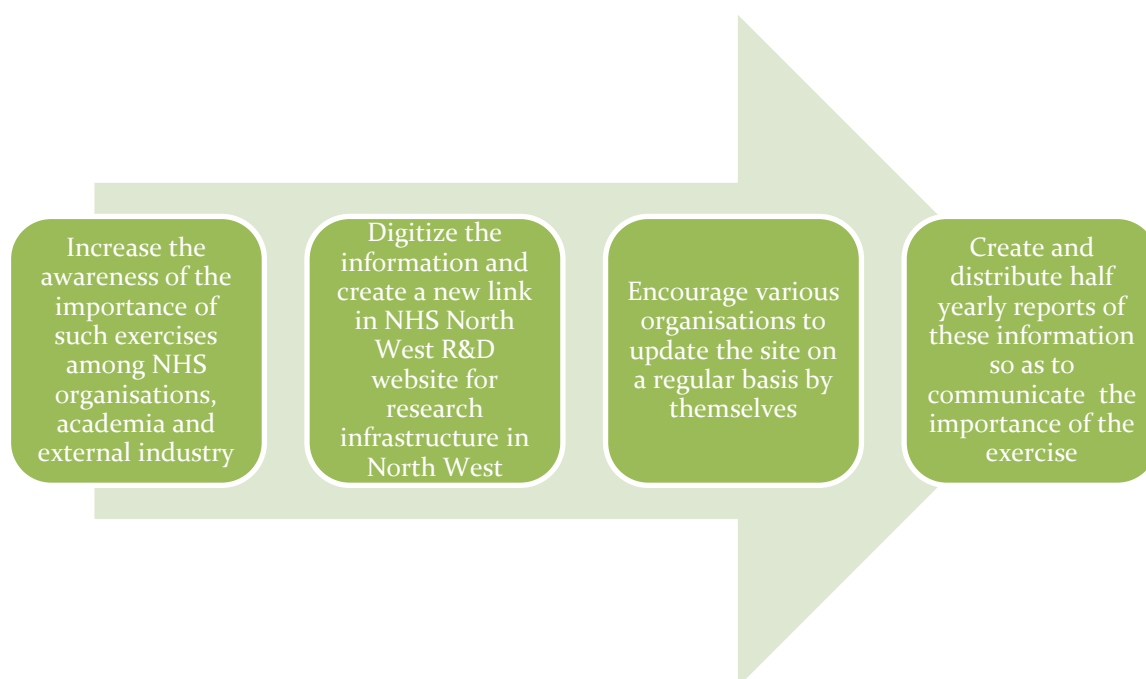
Increase the awareness of the importance of such exercises among NHS organisations, academia and external industry

Digitize the information and create a new link in NHS North West R&D website for research infrastructure in North West

Encourage various organisations to update the site on a regular basis by themselves

Create and distribute half yearly reports of these information so as to communicate the importance of the exercise